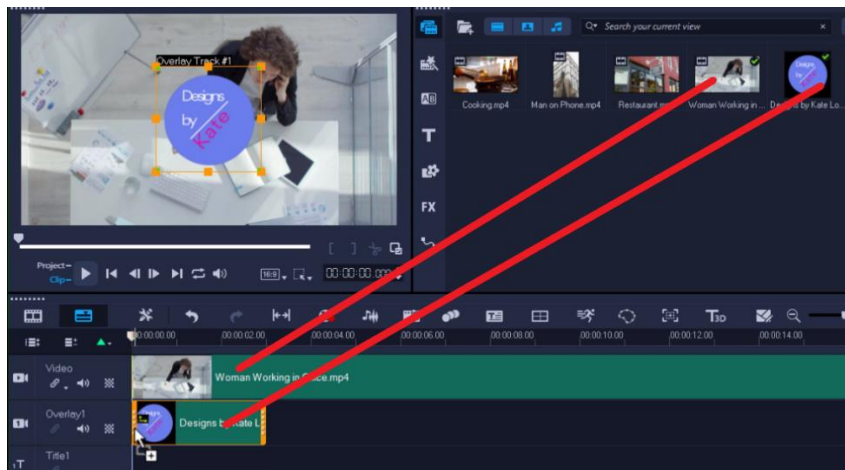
Overlay Track #1

Designs by Kate

Project-
Clip-

16:9

00:00:00.000

Search your current view

Cooking.mp4

Man on Phone.mp4

Restaurant.m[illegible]

Woman Working in ...

Designs by Kate Lo...

AB

T

FX

00:00:00.00

00:00:02.00

00:00:04.00

00:00:06.00

00:00:08.00

00:00:10.00

00:00:12.00

00:00:14.00

Video

Woman Working in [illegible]ce.mp4

Overlay1

Designs b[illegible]Kate L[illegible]

Title1